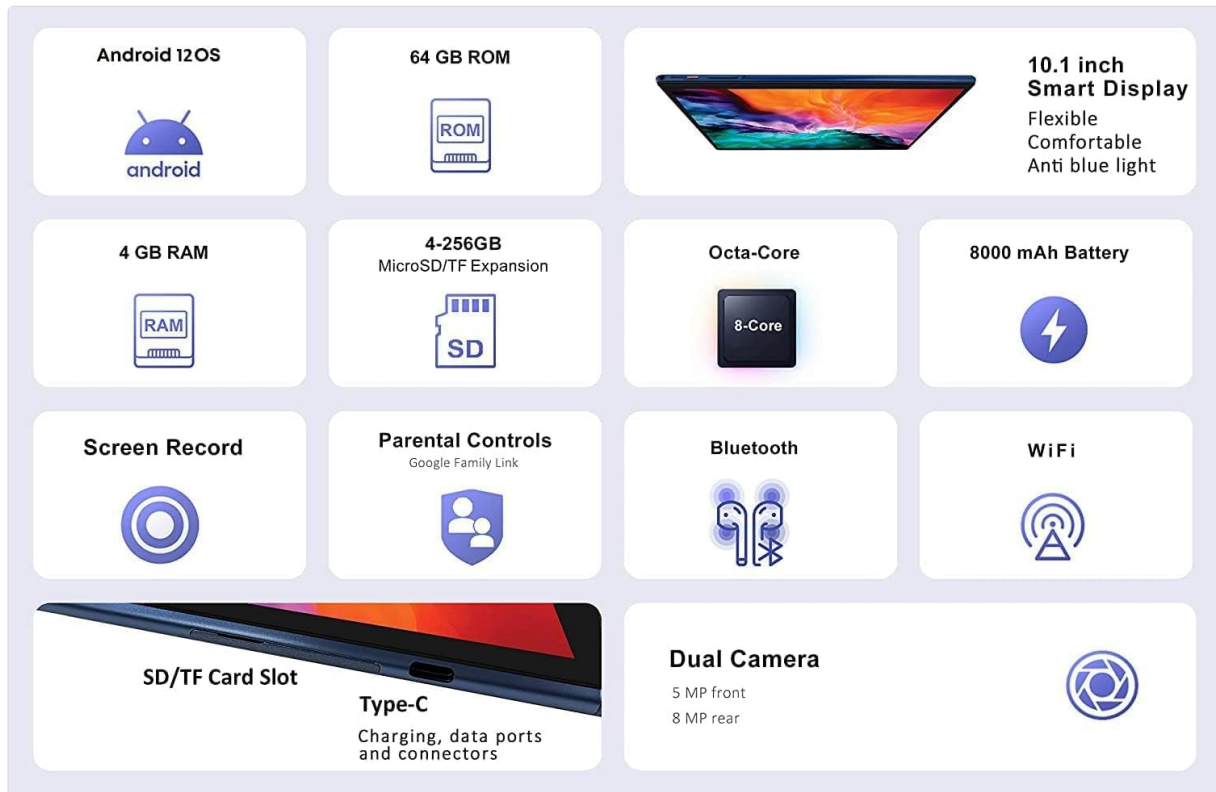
Android 12OS

android

64 GB ROM

ROM

10.1 inch
Smart Display
Flexible
Comfortable
Anti blue light

4 GB RAM

RAM

4-256GB
MicroSD/TF Expansion

SD

Octa-Core

8-Core

8000 mAh Battery

Screen Record

Parental Controls
Google Family Link

Bluetooth

WiFi

SD/TF Card Slot

Type-C
Charging, data ports and connectors

Dual Camera
5 MP front
8 MP rear